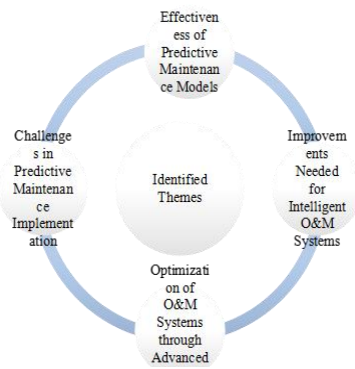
Effectiveness of Predictive Maintenance Models

Improvements Needed for Intelligent O&M Systems

Optimization of O&M Systems through Advanced

Challenges in Predictive Maintenance Implementation

Identified Themes